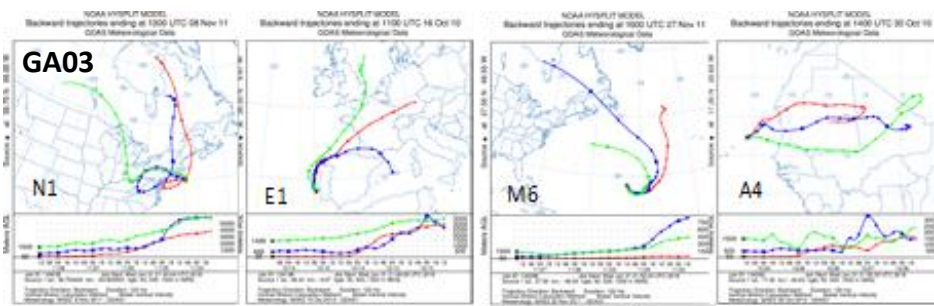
NOAA HYSPLIT MODEL
Backward trajectories ending at 1200 UTC 08 Nov 11
GDAS Meteorological Data

GA03

N1

NOAA HYSPLIT MODEL
Backward trajectories ending at 1100 UTC 16 Oct 10
GDAS Meteorological Data

E1

NOAA HYSPLIT MODEL
Backward trajectories ending at 1600 UTC 27 Nov 11
GDAS Meteorological Data

M6

NOAA HYSPLIT MODEL
Backward trajectories ending at 1400 UTC 30 Oct 10
GDAS Meteorological Data

A4

Meters AGL

1000

1000

1000

1000

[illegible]